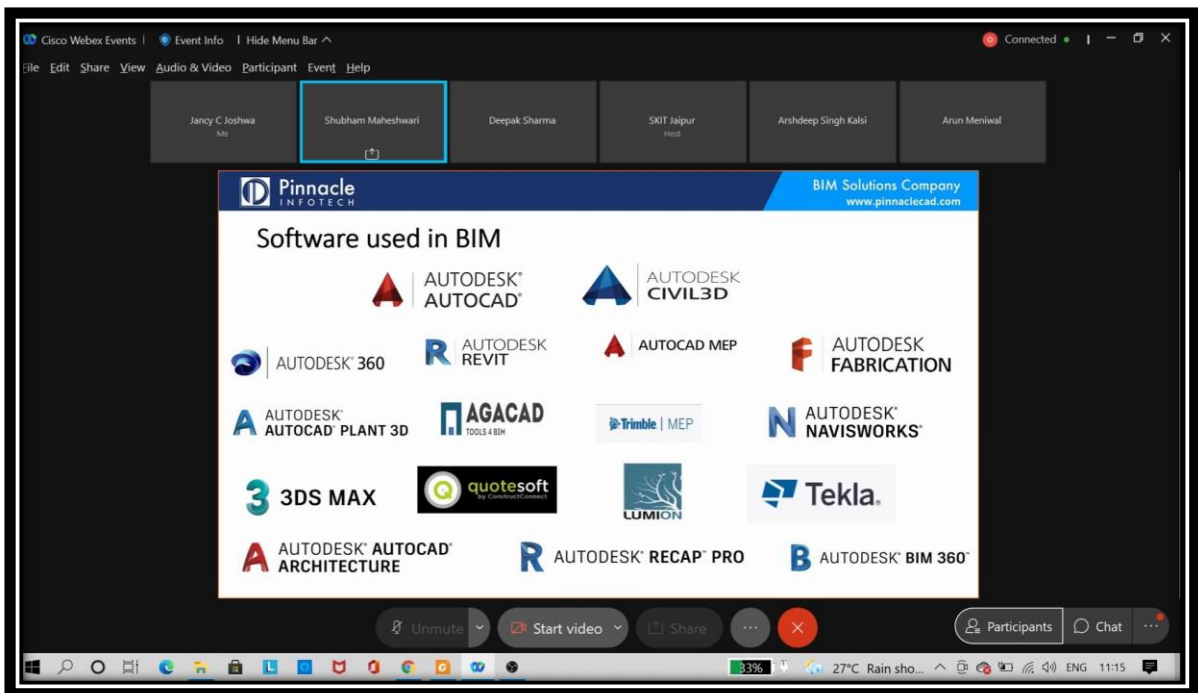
Cisco Webex Events | Event Info | Hide Menu Bar

Connected

File Edit Share View Audio & Video Participant Event Help

Jancy C Joshwa
Me

Shubham Maheshwari

Deepak Sharma

SKIT Jaipur
Host

Arshdeep Singh Kalsi

Arun Meniwal

Pinnacle INFOTECH

BIM Solutions Company
www.pinnaclecad.com

Software used in BIM

AUTODESK® AUTOCAD®

AUTODESK CIVIL3D

AUTODESK® 360

AUTODESK REVIT

AUTOCAD MEP

AUTODESK FABRICATION

AUTODESK® AUTOCAD® PLANT 3D

AGACAD TOOLS 4 BIM

Trimble | MEP

AUTODESK® NAVISWORKS®

3DS MAX

quotesoft by ConstructConnect

LUMION

Tekla.

AUTODESK® AUTOCAD® ARCHITECTURE

AUTODESK® RECAP™ PRO

AUTODESK® BIM 360™

Unmute

Start video

Share

Participants

Chat

33%

27°C Rain sho...

ENG

11:15